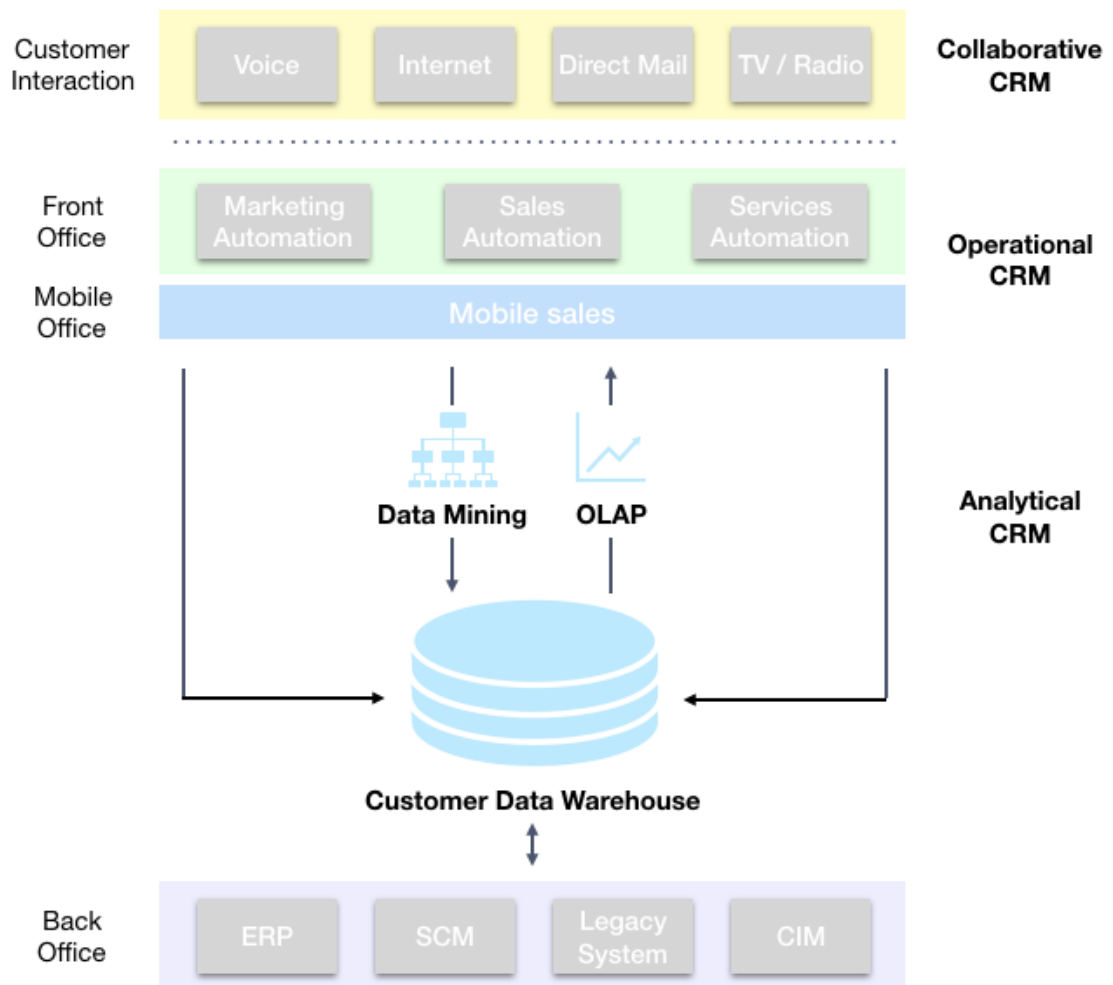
Customer Interaction

Voice

Internet

Direct Mail

TV / Radio

Collaborative CRM

Front Office

Marketing Automation

Sales Automation

Services Automation

Operational CRM

Mobile Office

Mobile sales

Data Mining

OLAP

Analytical CRM

Customer Data Warehouse

Back Office

ERP

SCM

Legacy System

CIM